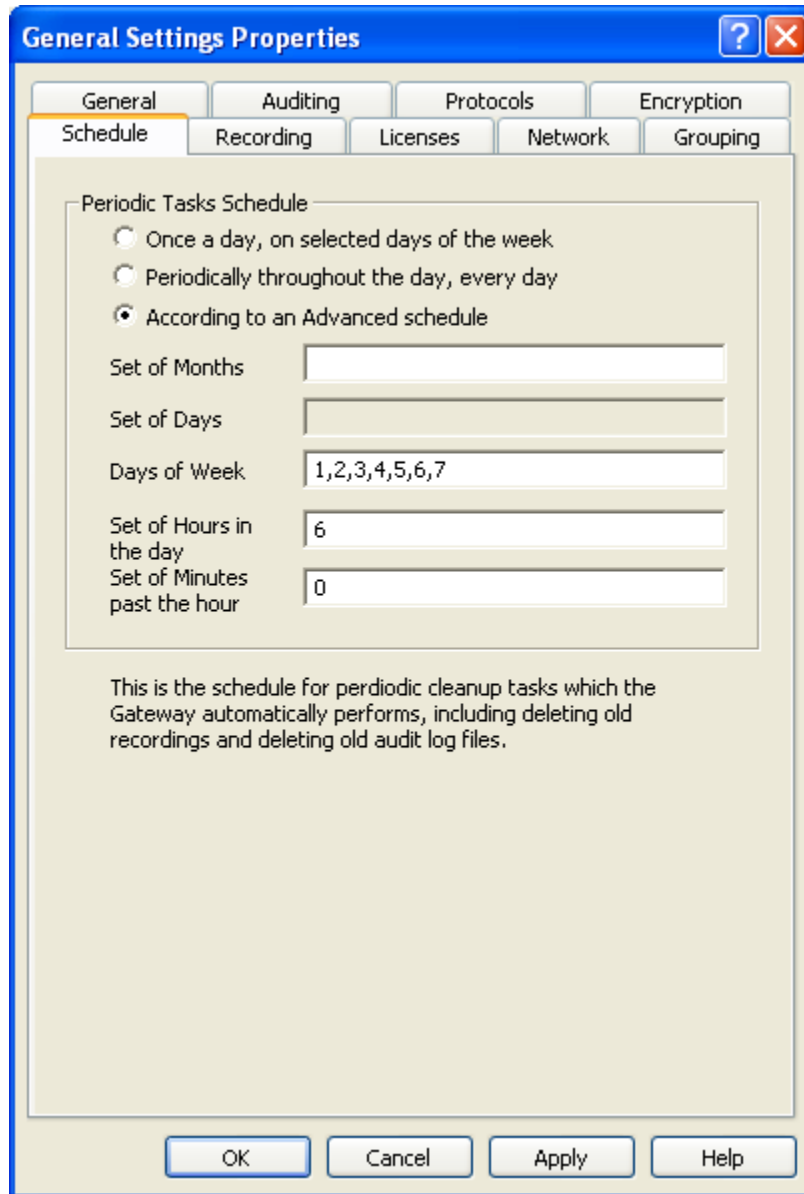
General Settings Properties

?

General | Auditing | Protocols | Encryption

Schedule | Recording | Licenses | Network | Grouping

Periodic Tasks Schedule

Once a day, on selected days of the week

Periodically throughout the day, every day

According to an Advanced schedule

Set of Months

Set of Days

Days of Week 1,2,3,4,5,6,7

Set of Hours in the day 6

Set of Minutes past the hour 0

This is the schedule for perdiodic cleanup tasks which the Gateway automatically performs, including deleting old recordings and deleting old audit log files.

OK Cancel Apply Help